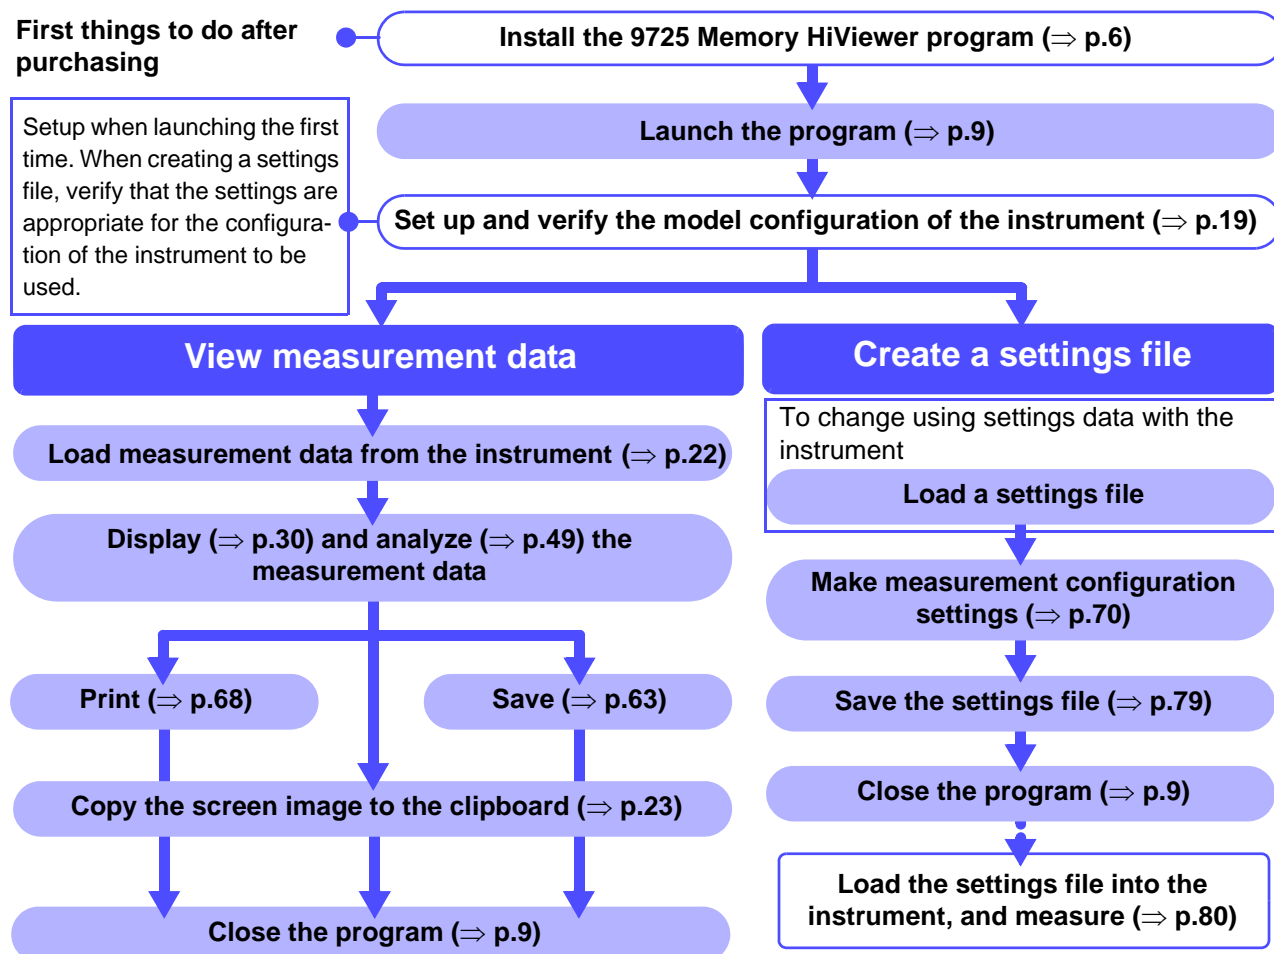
First things to do after purchasing

Install the 9725 Memory HiViewer program ($\Rightarrow$ p.6)

Setup when launching the first time. When creating a settings file, verify that the settings are appropriate for the configuration of the instrument to be used.

Launch the program ($\Rightarrow$ p.9)

Set up and verify the model configuration of the instrument ($\Rightarrow$ p.19)

View measurement data

Load measurement data from the instrument ($\Rightarrow$ p.22)

Display ($\Rightarrow$ p.30) and analyze ($\Rightarrow$ p.49) the measurement data

Print ($\Rightarrow$ p.68)

Save ($\Rightarrow$ p.63)

Copy the screen image to the clipboard ($\Rightarrow$ p.23)

Close the program ($\Rightarrow$ p.9)

Create a settings file

To change using settings data with the instrument

Load a settings file

Make measurement configuration settings ($\Rightarrow$ p.70)

Save the settings file ($\Rightarrow$ p.79)

Close the program ($\Rightarrow$ p.9)

Load the settings file into the instrument, and measure ($\Rightarrow$ p.80)